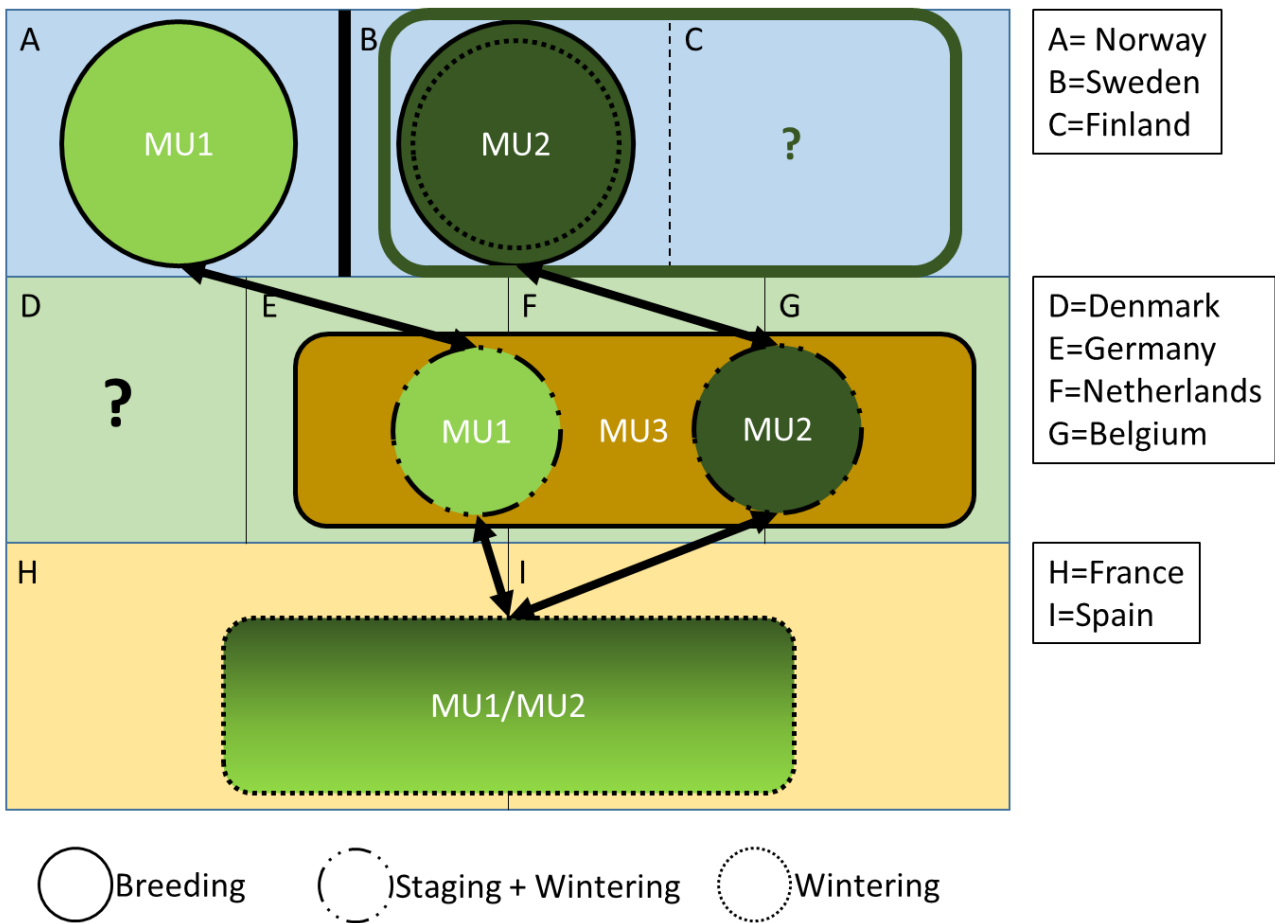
A

MU1

B

MU2

C

?

A= Norway
B=Sweden
C=Finland

D

?

E

F

G

MU1

MU3

MU2

D=Denmark
E=Germany
F=Netherlands
G=Belgium

H

I

MU1/MU2

H=France
I=Spain

Breeding

Staging + Wintering

Wintering